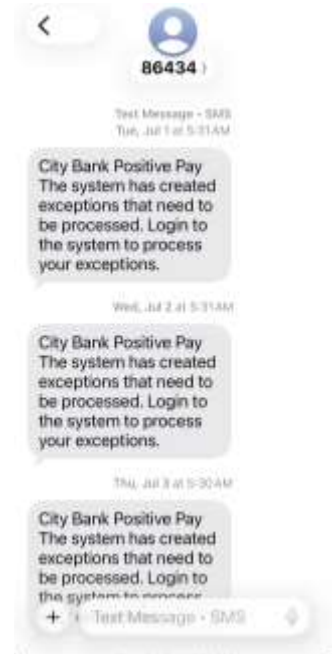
<

86434 >

Text Message • SMS
Tue, Jul 1 at 5:31AM

City Bank Positive Pay
The system has created exceptions that need to be processed. Login to the system to process your exceptions.

Wed, Jul 2 at 5:31AM

City Bank Positive Pay
The system has created exceptions that need to be processed. Login to the system to process your exceptions.

Thu, Jul 3 at 5:30AM

City Bank Positive Pay
The system has created exceptions that need to be processed. Login to the system to process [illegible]

+ Text Message • SMS